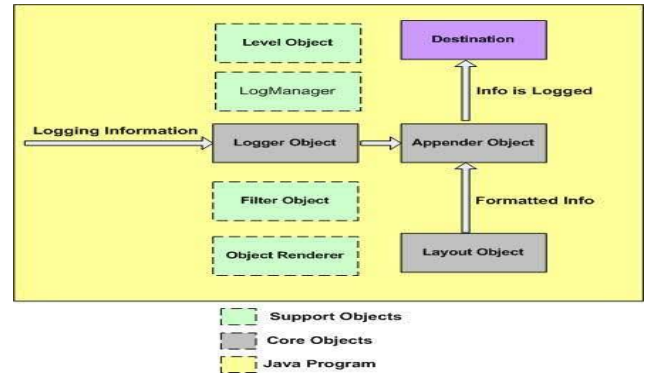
Level Object

Destination

LogManager

Info is Logged

Logging Information

Logger Object

Appender Object

Filter Object

Formatted Info

Object Renderer

Layout Object

Support Objects

Core Objects

Java Program